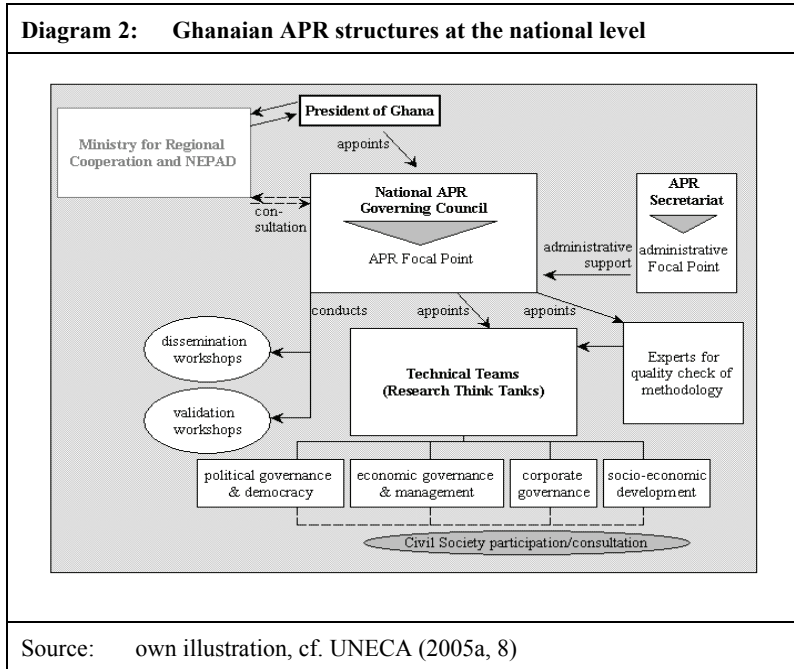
Diagram 2: Ghanaian APR structures at the national level

President of Ghana

Ministry for Regional Cooperation and NEPAD

appoints

consultation

National APR Governing Council

APR Focal Point

APR Secretariat

administrative Focal Point

administrative support

conducts

appoints

appoints

dissemination workshops

validation workshops

Technical Teams (Research Think Tanks)

Experts for quality check of methodology

political governance & democracy

economic governance & management

corporate governance

socio-economic development

Civil Society participation/consultation

Source: own illustration, cf. UNECA (2005a, 8)